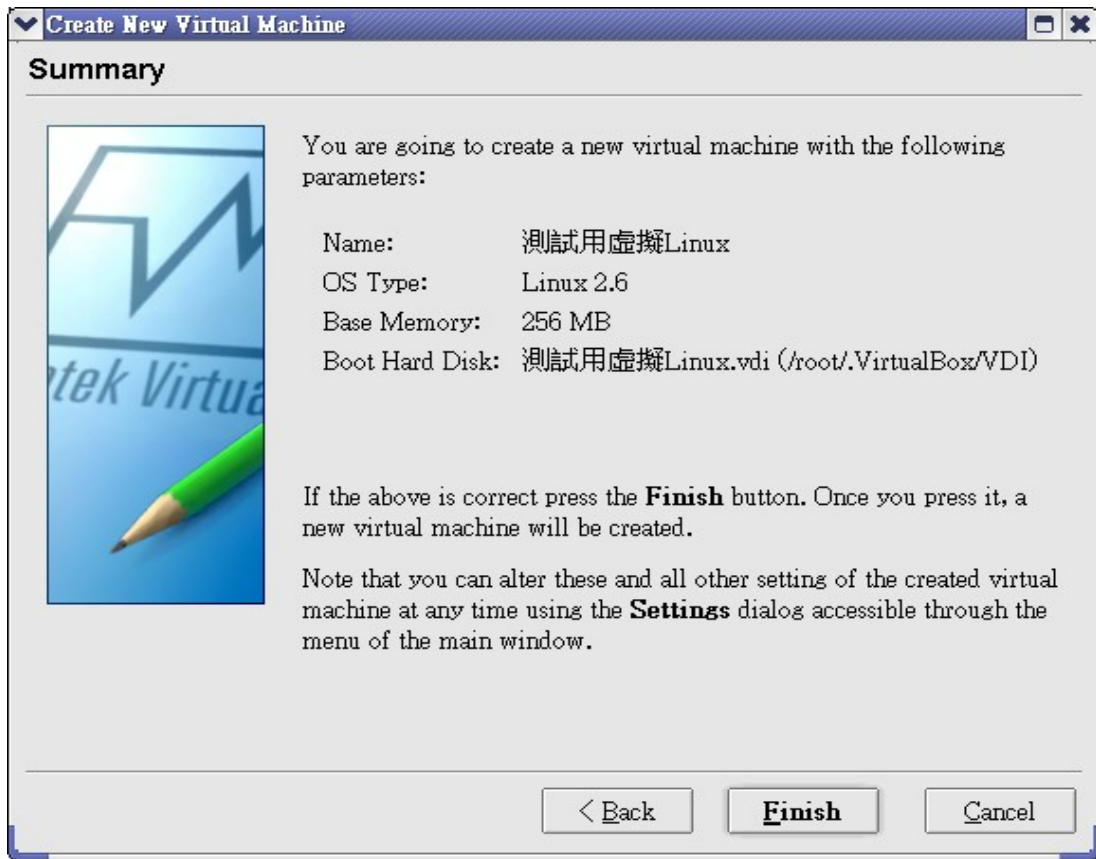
Create New Virtual Machine

Summary

tek Virtua

You are going to create a new virtual machine with the following parameters:

| Name: | 測試用虛擬Linux |
|---|---|
| OS Type: | Linux 2.6 |
| Base Memory: | 256 MB |
| Boot Hard Disk: | 測試用虛擬Linux.vdi (/root/.VirtualBox/VDI) |

If the above is correct press the **Finish** button. Once you press it, a new virtual machine will be created.

Note that you can alter these and all other setting of the created virtual machine at any time using the **Settings** dialog accessible through the menu of the main window.

< Back Finish Cancel